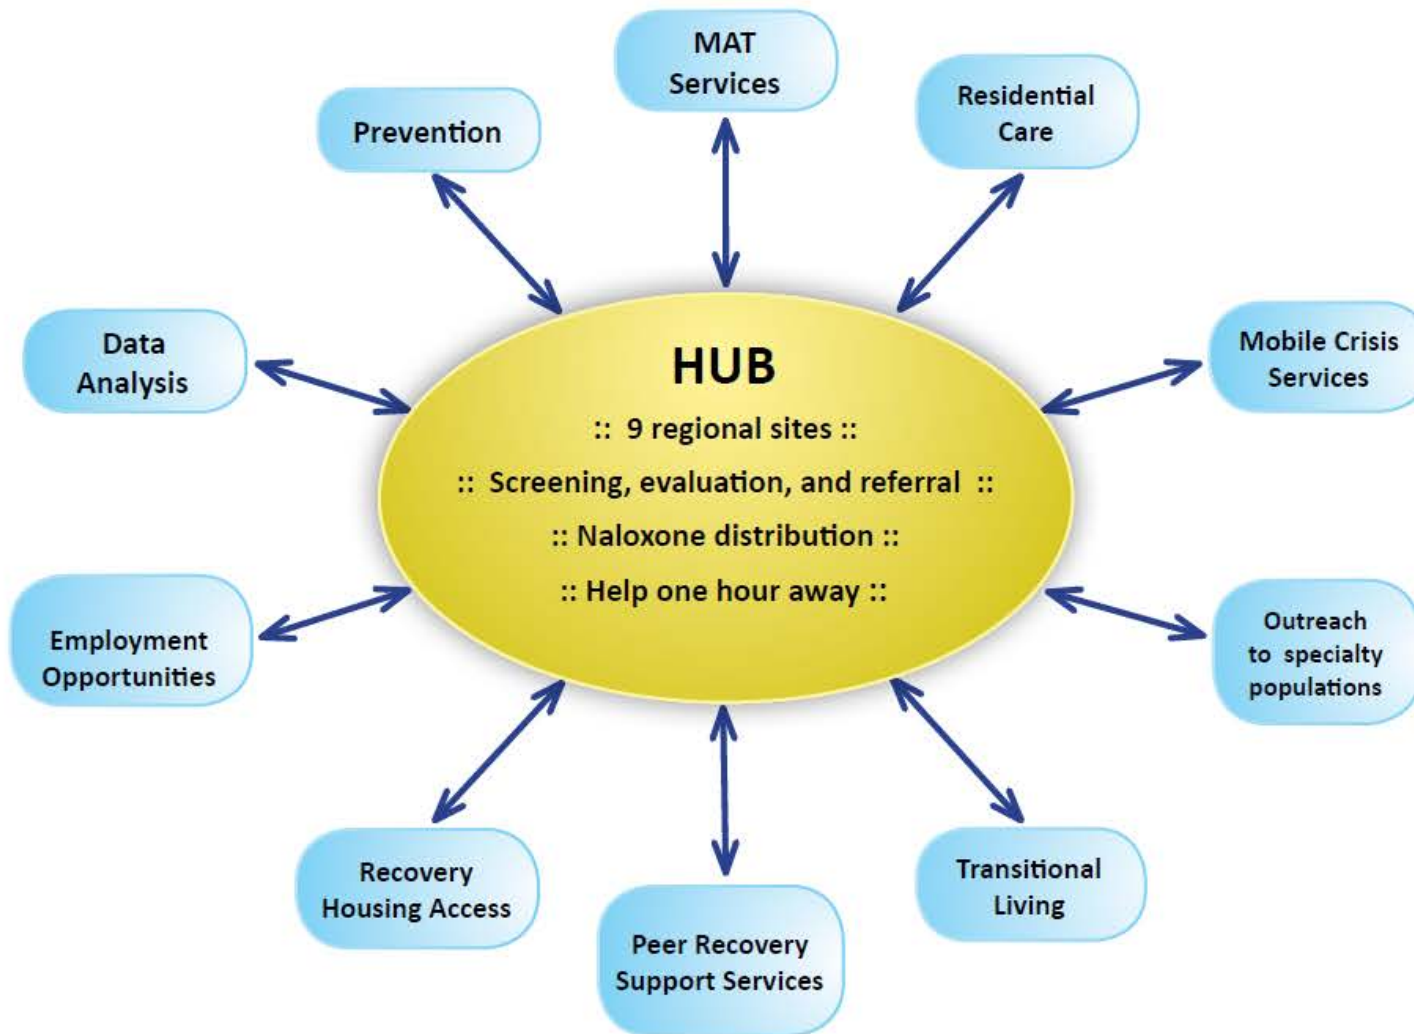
MAT Services

Prevention

Residential Care

Data Analysis

HUB

:: 9 regional sites ::

:: Screening, evaluation, and referral ::

:: Naloxone distribution ::

:: Help one hour away ::

Mobile Crisis Services

Employment Opportunities

Outreach to specialty populations

Recovery Housing Access

Peer Recovery Support Services

Transitional Living